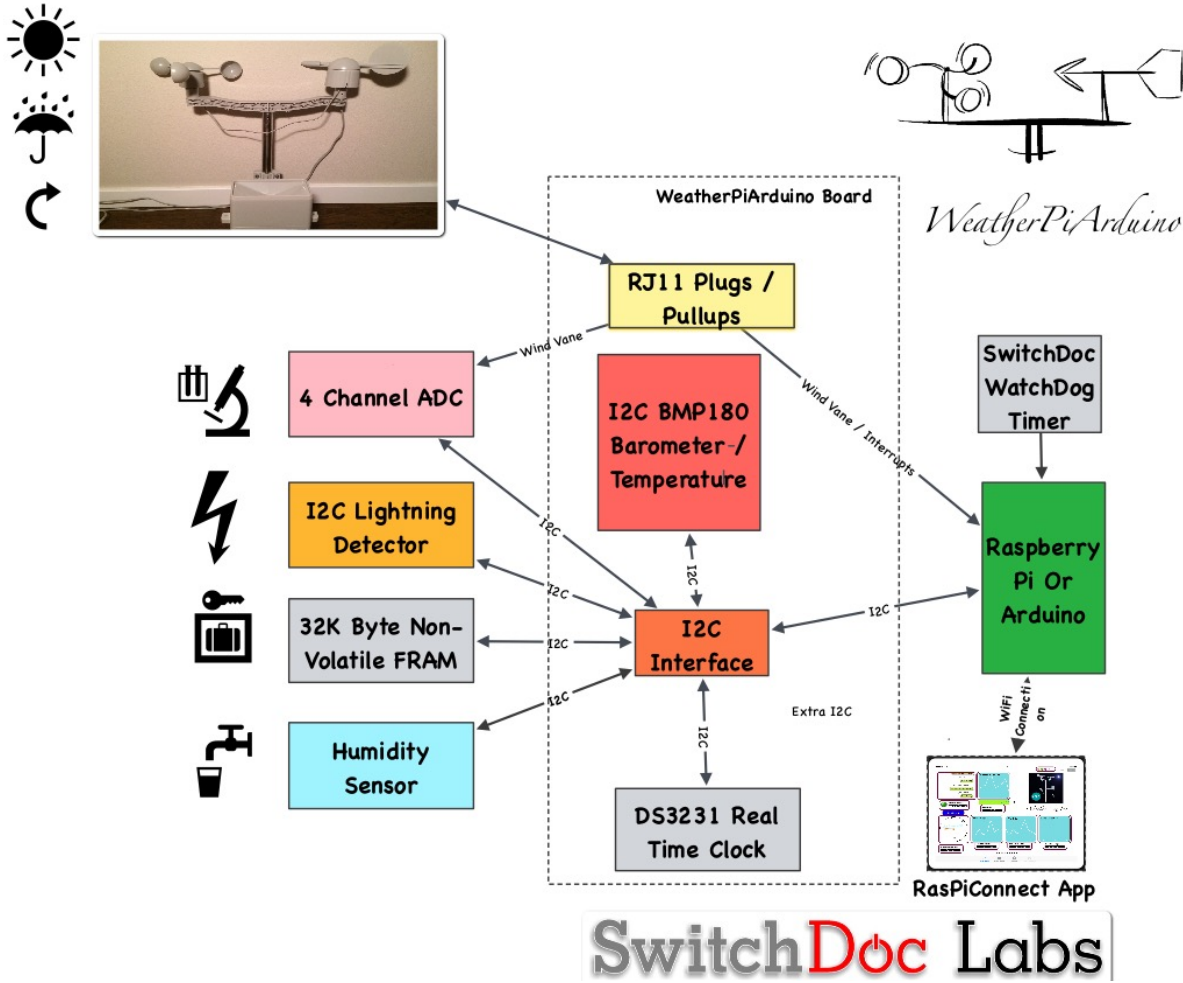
WeatherPiArduino

WeatherPiArduino Board

RJ11 Plugs / Pullups

Wind Vane

Wind Vane / Interrupts

4 Channel ADC

I2C BMP180 Barometer / Temperature

SwitchDoc WatchDog Timer

I2C Lightning Detector

Raspberry Pi Or Arduino

32K Byte Non-Volatile FRAM

I2C Interface

Humidity Sensor

DS3231 Real Time Clock

I2C

I2C

I2C

I2C

I2C

I2C

I2C

Extra I2C

WiFi Connection

RasPiConnect App

SwitchDoc Labs